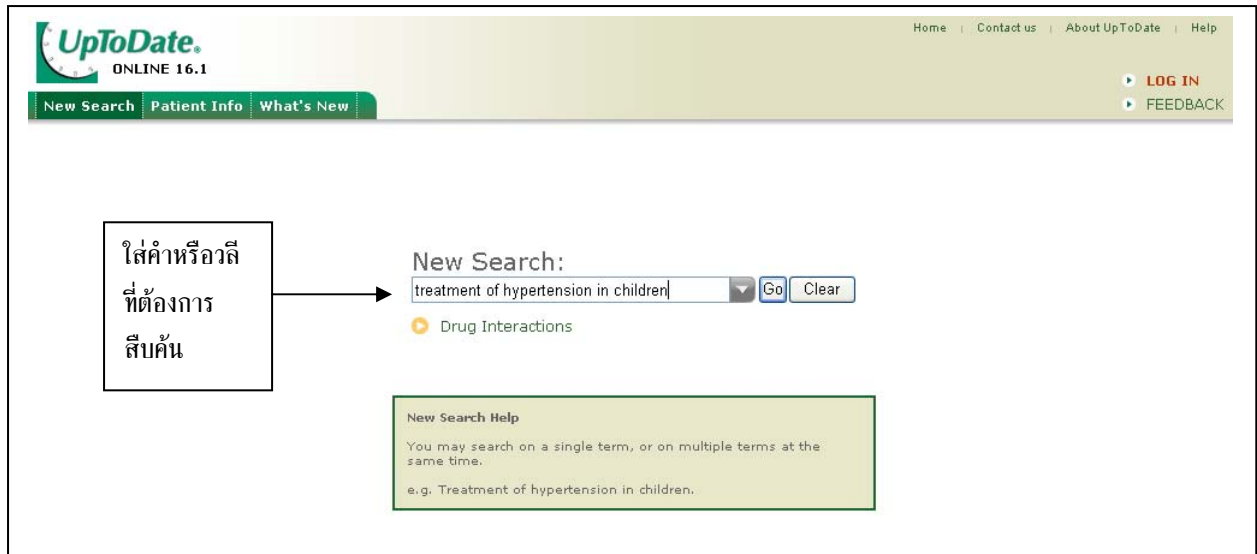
UpToDate.
ONLINE 16.1

New Search | Patient Info | What's New

Home | Contact us | About UpToDate | Help

LOG IN
FEEDBACK

ใส่คำหรือวลี
ที่ต้องการ
สืบค้น

New Search:
treatment of hypertension in children
Go
Clear

Drug Interactions

New Search Help

You may search on a single term, or on multiple terms at the same time.

e.g. Treatment of hypertension in children.